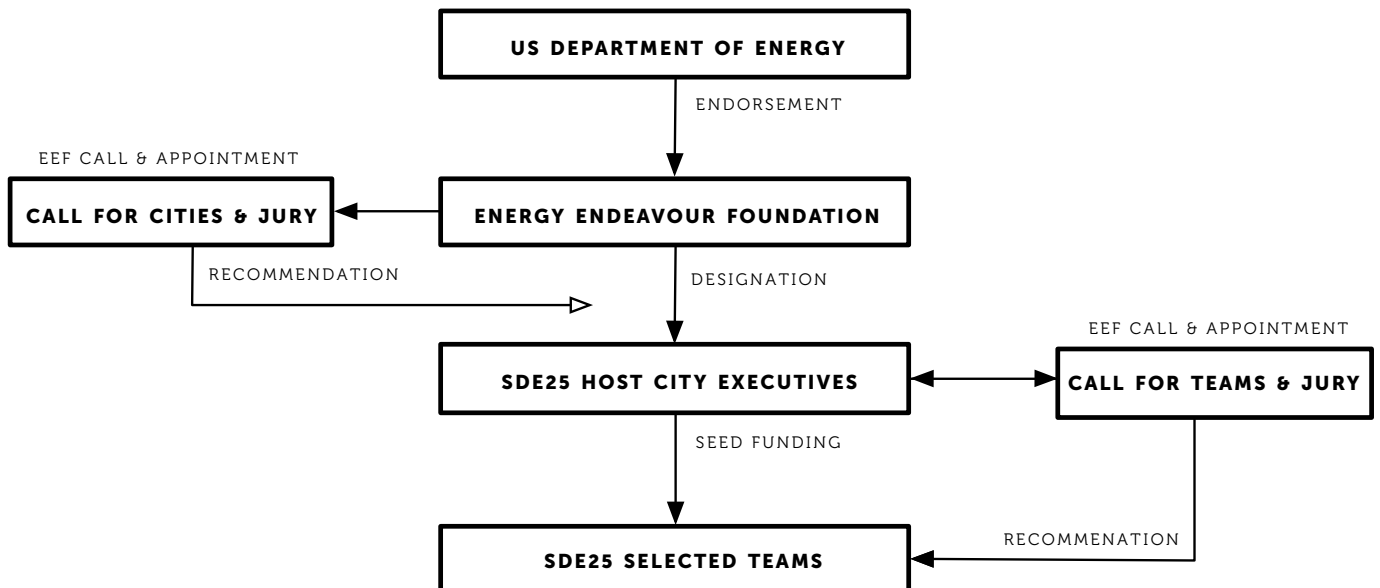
US DEPARTMENT OF ENERGY

ENDORSEMENT

EEF CALL & APPOINTMENT

CALL FOR CITIES & JURY

ENERGY ENDEAVOUR FOUNDATION

RECOMMENDATION

DESIGNATION

EEF CALL & APPOINTMENT

SDE25 HOST CITY EXECUTIVES

CALL FOR TEAMS & JURY

SEED FUNDING

RECOMMENATION

SDE25 SELECTED TEAMS